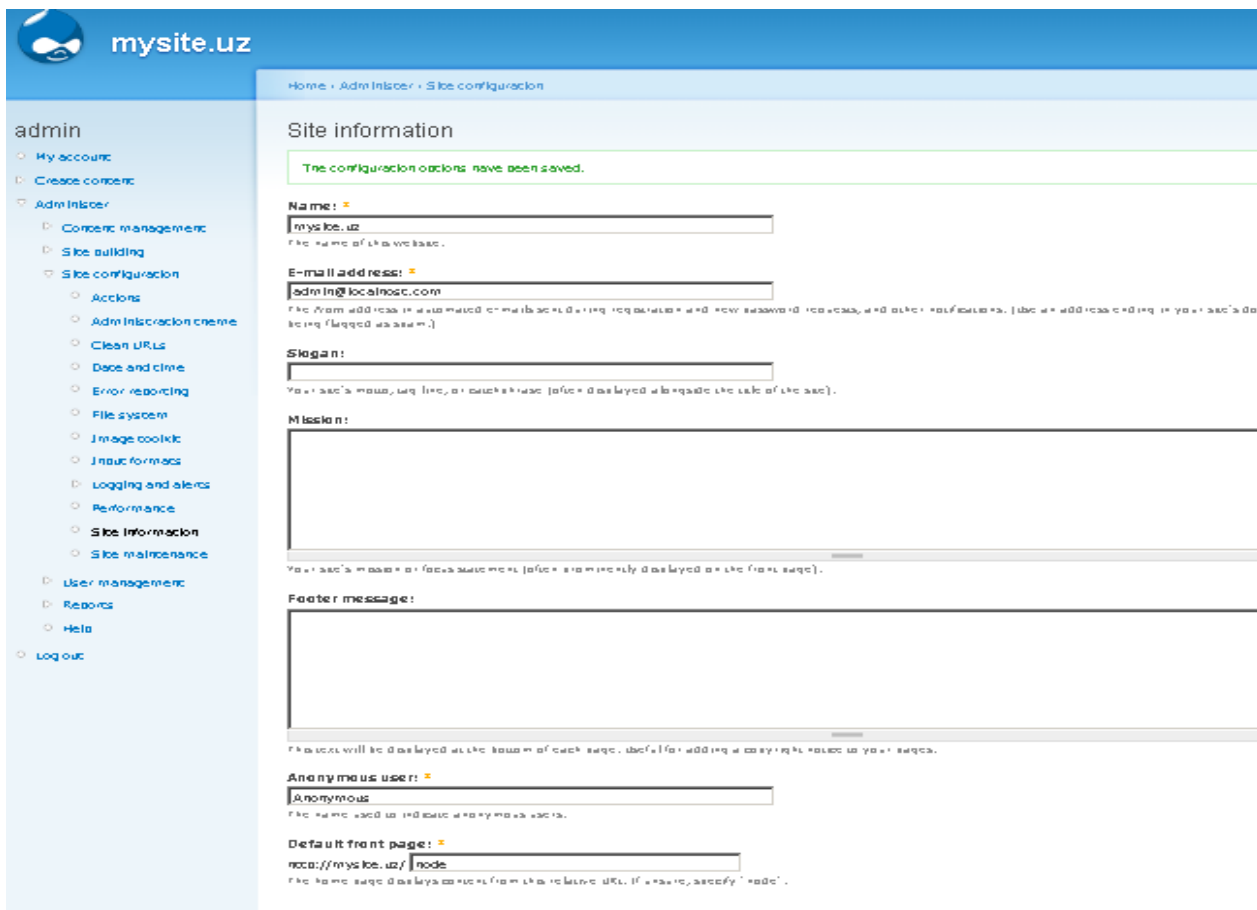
mysite.uz

Home › Administer › Site configuration

admin

My account
Create content
Administer
Content management
Site building
Site configuration
Actions
Administration theme
Clean URLs
Date and time
Error reporting
File system
Image toolkit
Input formats
Logging and alerts
Performance
Site information
Site maintenance
User management
Reports
Help
Log out

Site information

The configuration options have been saved.

Name: *
mysite.uz
The name of this website.

E-mail address: *
admin@localhost.com
The From address in automated e-mails sent during registration and new password requests, and other notifications. (Use an address ending in your site's do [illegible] being flagged as spam.)

Slogan:

Your site's motto, tag line, or catchphrase (often displayed alongside the title of the site).

Mission:

Your site's mission or focus statement (often prominently displayed on the front page).

Footer message:

This text will be displayed at the bottom of each page. Useful for adding a copyright notice to your pages.

Anonymous user: *
Anonymous
The name used to indicate anonymous users.

Default front page: *
http://mysite.uz/ node
The home page displays content from this relative URL. If unsure, specify "node".